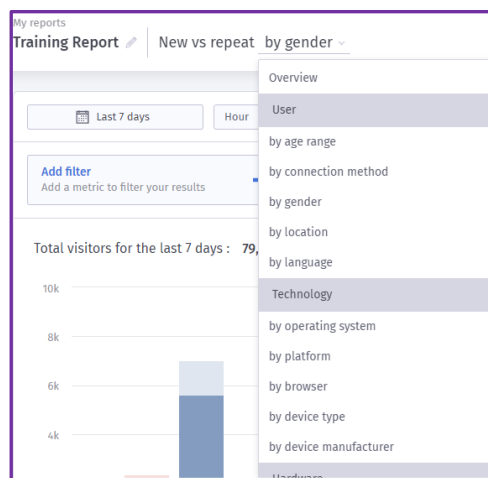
My reports
Training Report
New vs repeat by gender

Last 7 days
Hour

Add filter
Add a metric to filter your results

Total visitors for the last 7 days : 79,

10k
8k
6k
4k

Overview
User
by age range
by connection method
by gender
by location
by language
Technology
by operating system
by platform
by browser
by device type
by device manufacturer
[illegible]